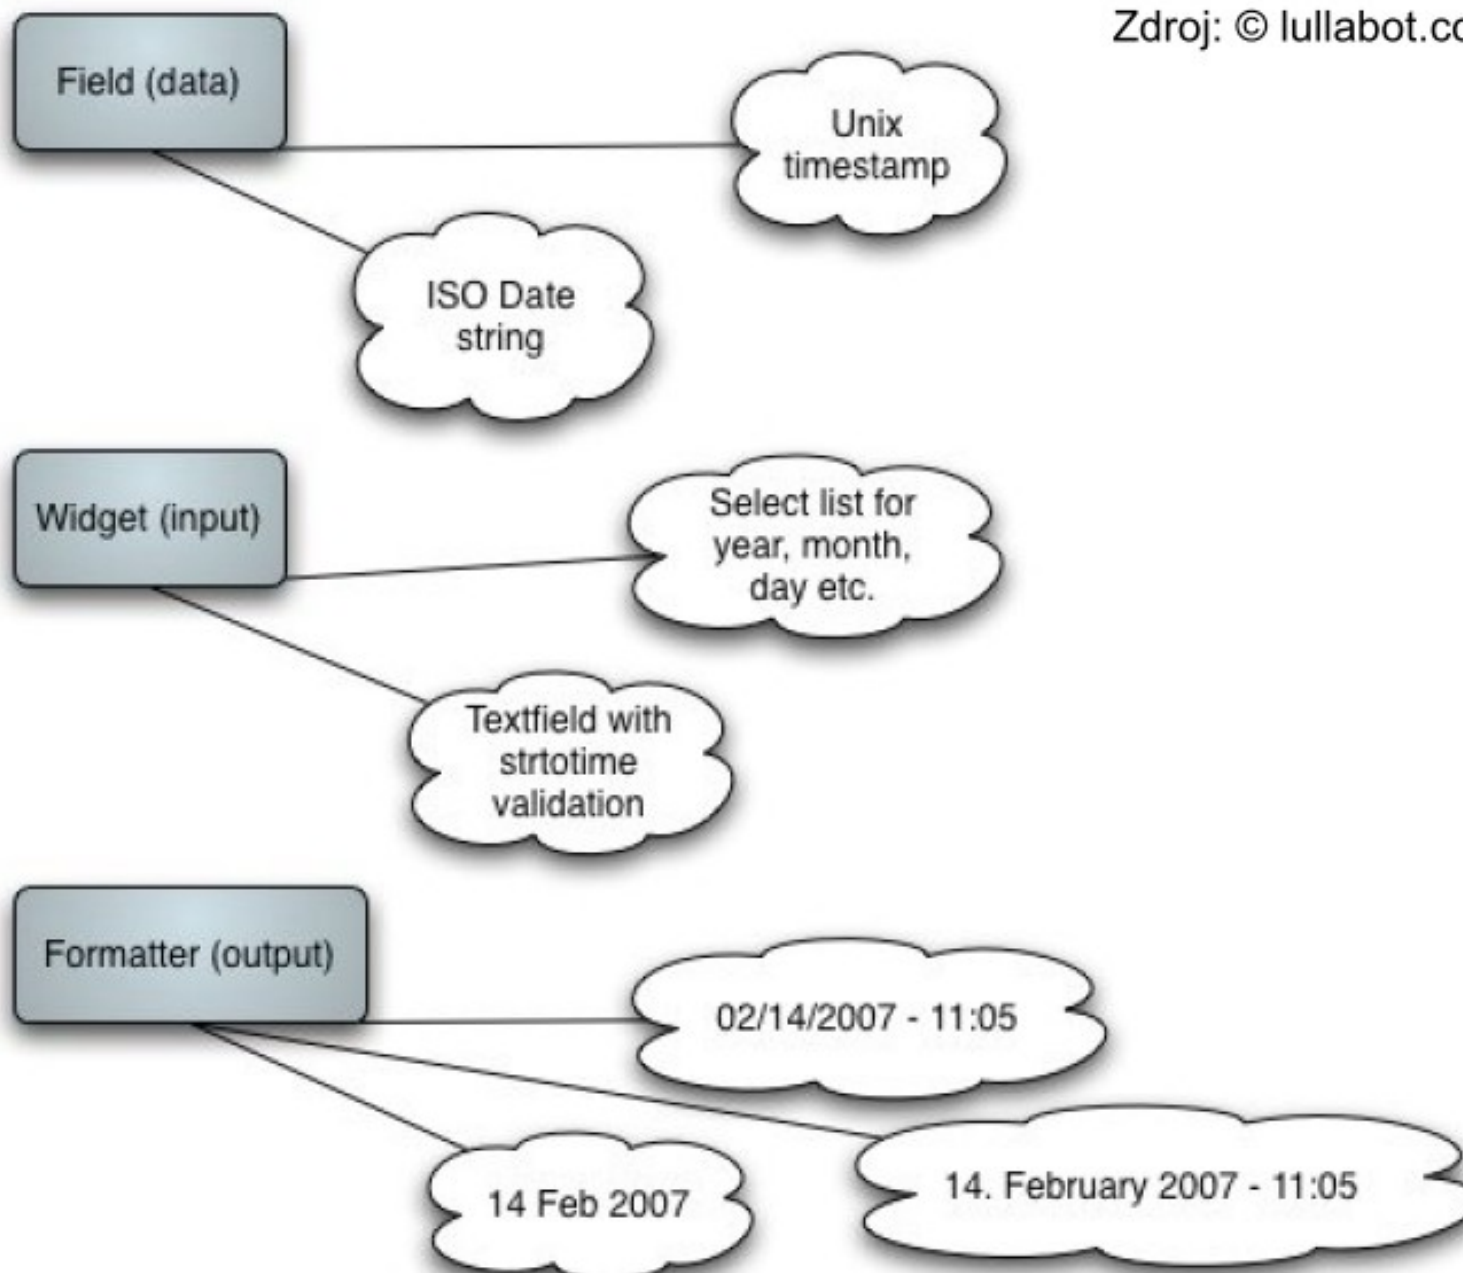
Zdroj: © lullabot.co

Field (data)

Unix timestamp

ISO Date string

Widget (input)

Select list for year, month, day etc.

Textfield with strtotime validation

Formatter (output)

02/14/2007 - 11:05

14 Feb 2007

14. February 2007 - 11:05